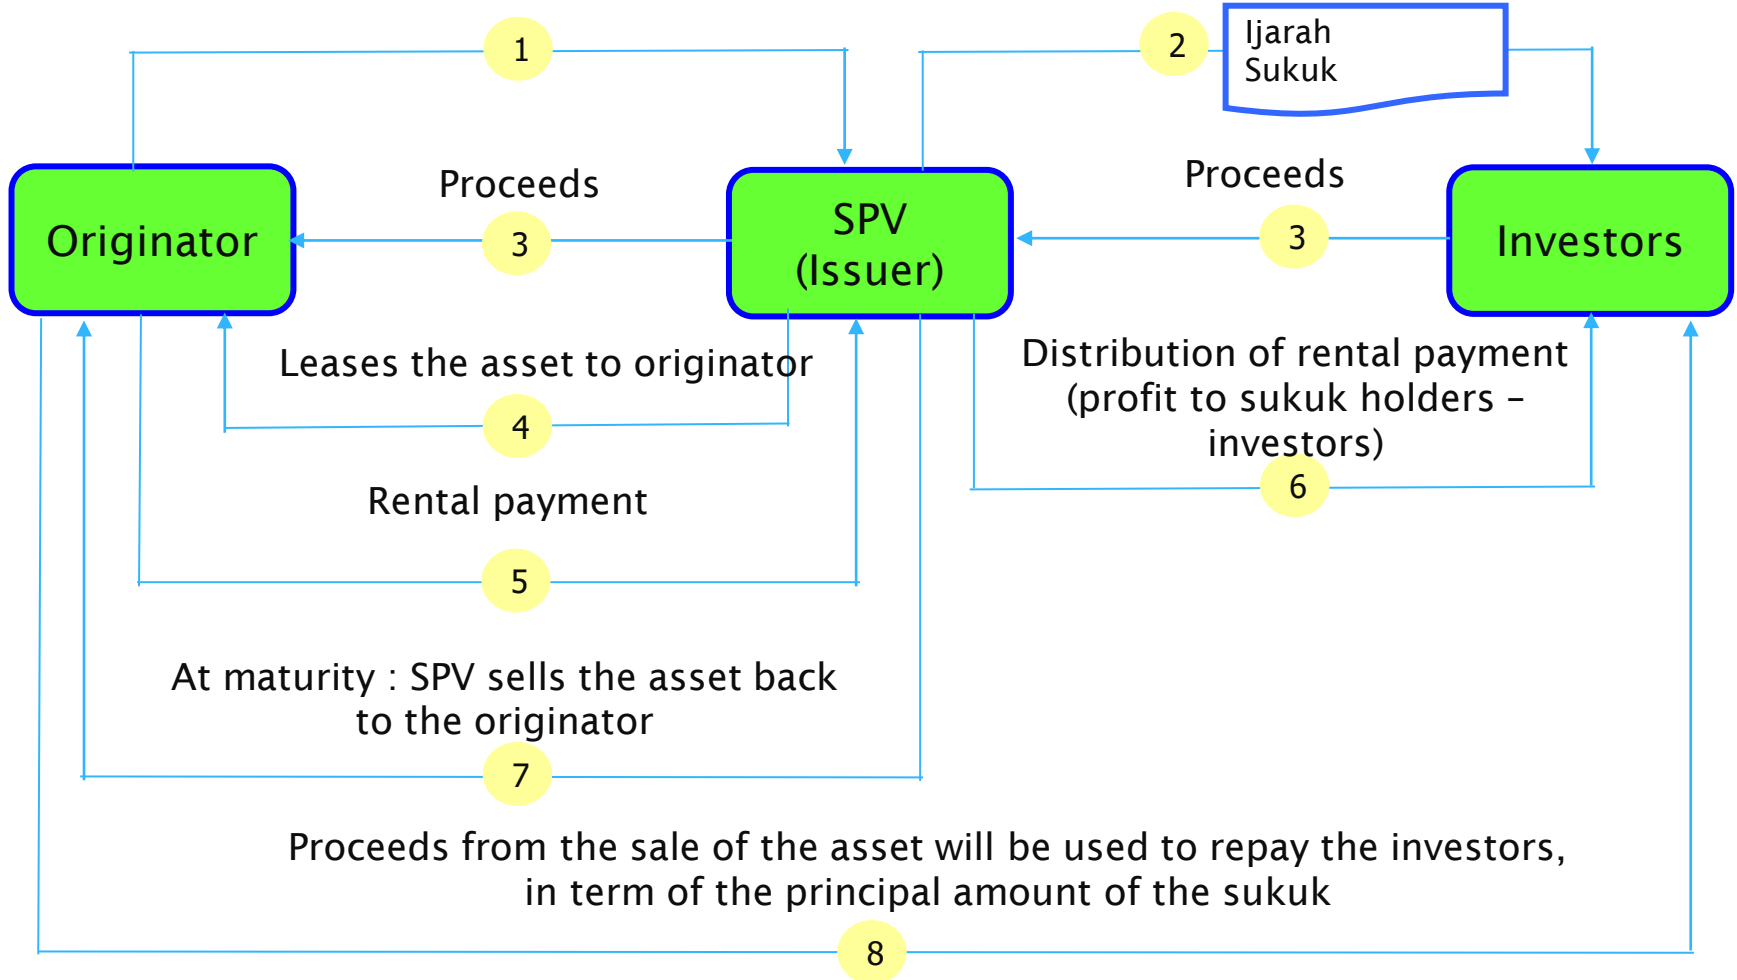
1

2

Ijarah
Sukuk

Proceeds

Proceeds

Originator

3

SPV
(Issuer)

3

Investors

Leases the asset to originator

4

Distribution of rental payment (profit to sukuk holders – investors)

6

Rental payment

5

At maturity : SPV sells the asset back to the originator

7

Proceeds from the sale of the asset will be used to repay the investors, in term of the principal amount of the sukuk

8